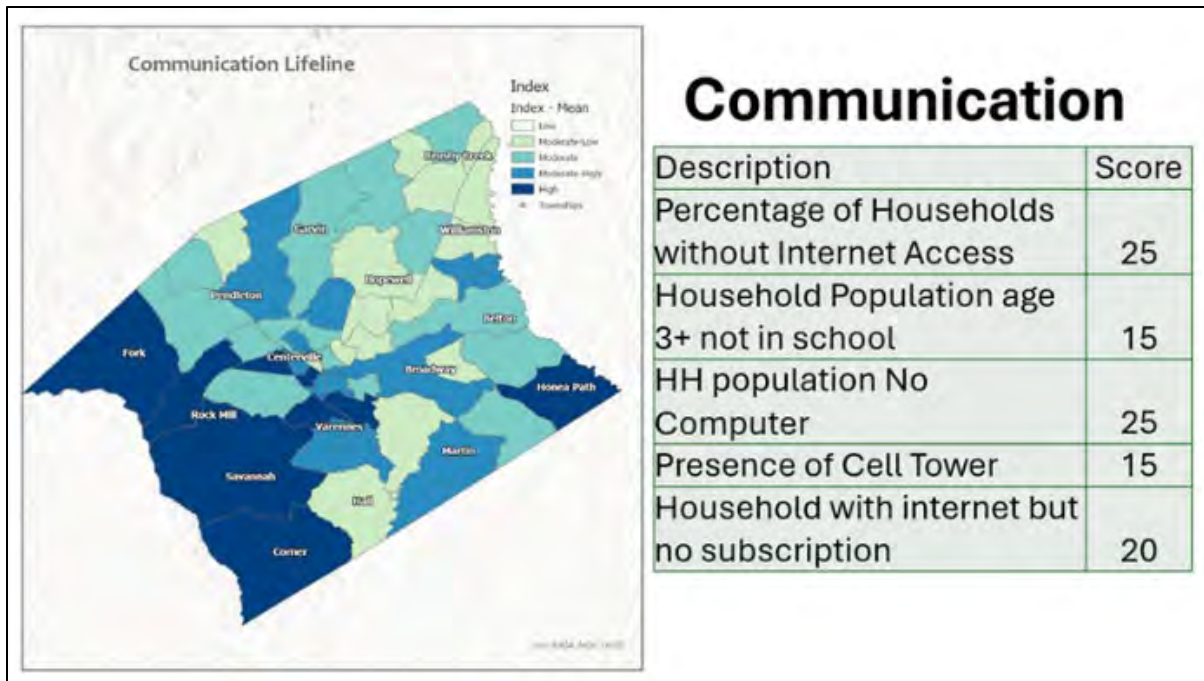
Communication Lifeline

Index
Index - Mean
Low
Moderate-Low
Moderate
Moderate-High
High
Townships

Brushy Creek
Garvin
Williamston
Hopewell
Pendleton
Belton
Fork
Centerville
Broadway
Honea Path
Rock Mill
Varennes
Martin
Savannah
Hall
Corner

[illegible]

Communication

| Description | Score |
|---|---|
| Percentage of Households without Internet Access | 25 |
| Household Population age 3+ not in school | 15 |
| HH population No Computer | 25 |
| Presence of Cell Tower | 15 |
| Household with internet but no subscription | 20 |